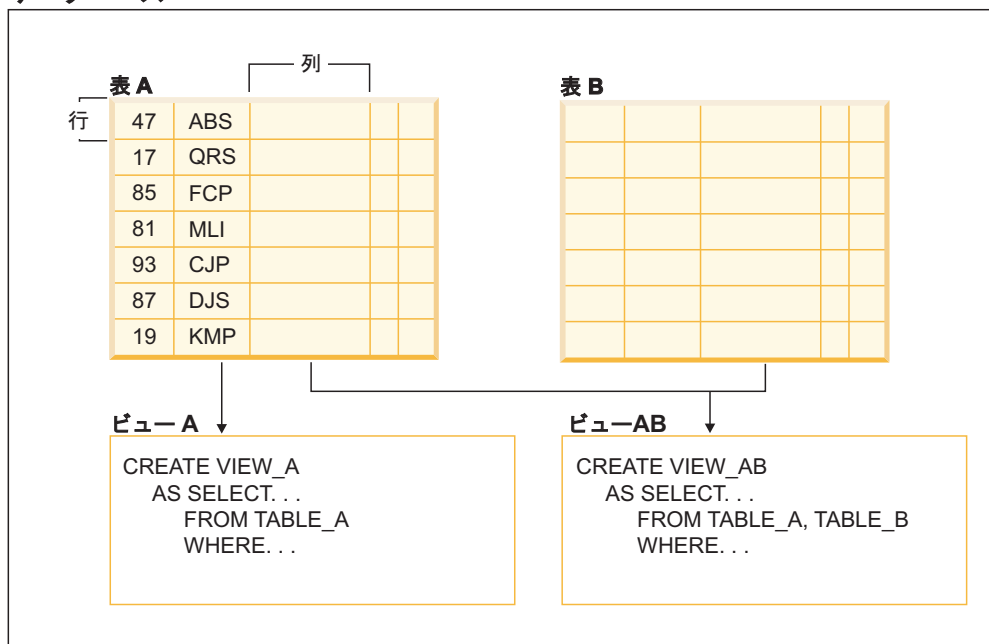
列

表 A

行

| 47 | ABS | | | |
|---|---|---|---|---|
| 17 | QRS | | | |
| 85 | FCP | | | |
| 81 | MLI | | | |
| 93 | CJP | | | |
| 87 | DJS | | | |
| 19 | KMP | | | |

表 B

ビュー A

CREATE VIEW_A
AS SELECT. . .
FROM TABLE_A
WHERE. . .

ビューAB

CREATE VIEW_AB
AS SELECT. . .
FROM TABLE_A, TABLE_B
WHERE. . .